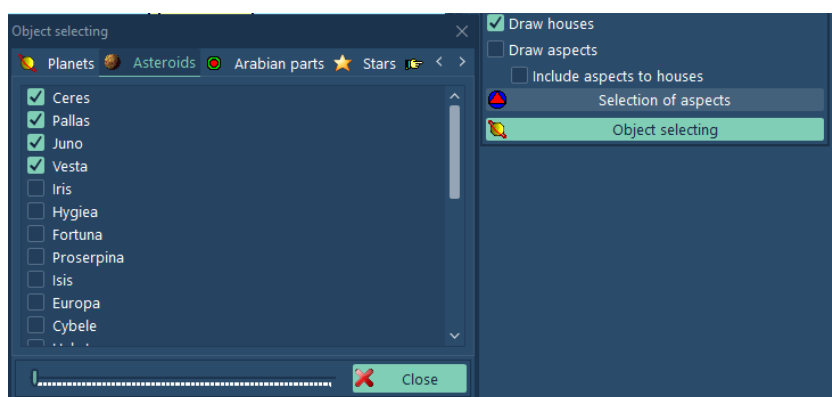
Object selecting

Planets Asteroids Arabian parts Stars

Ceres
Pallas
Juno
Vesta
Iris
Hygiea
Fortuna
Proserpina
Isis
Europa
Cybele
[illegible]

Close

Draw houses
Draw aspects
Include aspects to houses
Selection of aspects
Object selecting